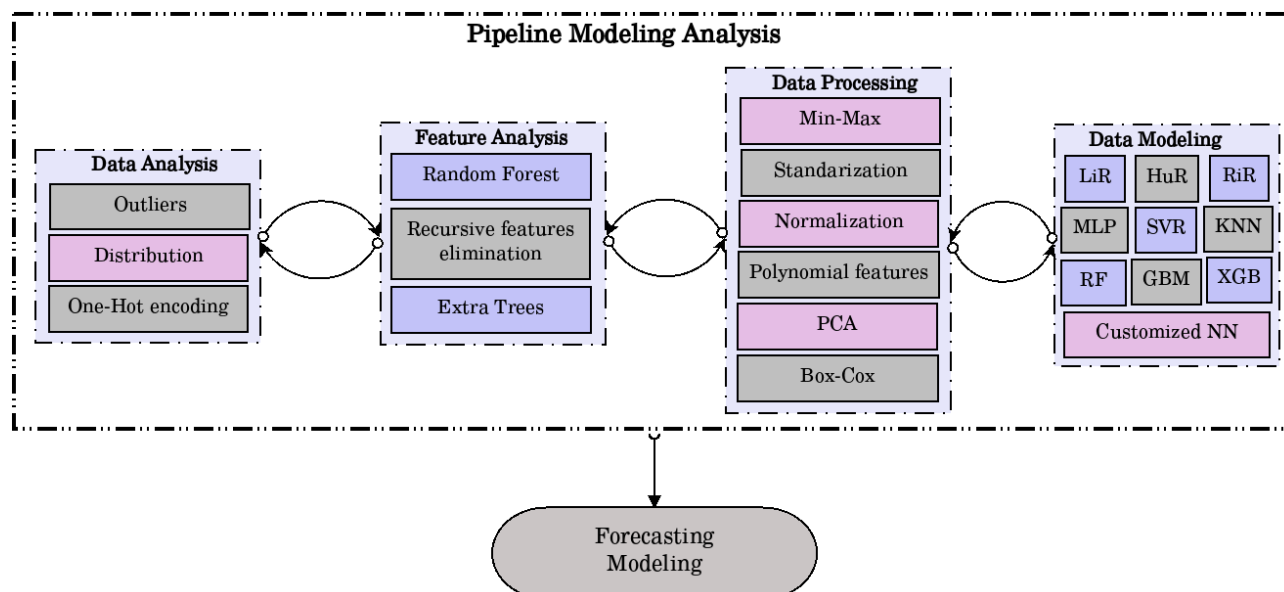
Pipeline Modeling Analysis

Data Analysis

Outliers

Distribution

One-Hot encoding

Feature Analysis

Random Forest

Recursive features elimination

Extra Trees

Data Processing

Min-Max

Standarization

Normalization

Polynomial features

PCA

Box-Cox

Data Modeling

LiR

HuR

RiR

MLP

SVR

KNN

RF

GBM

XGB

Customized NN

Forecasting Modeling